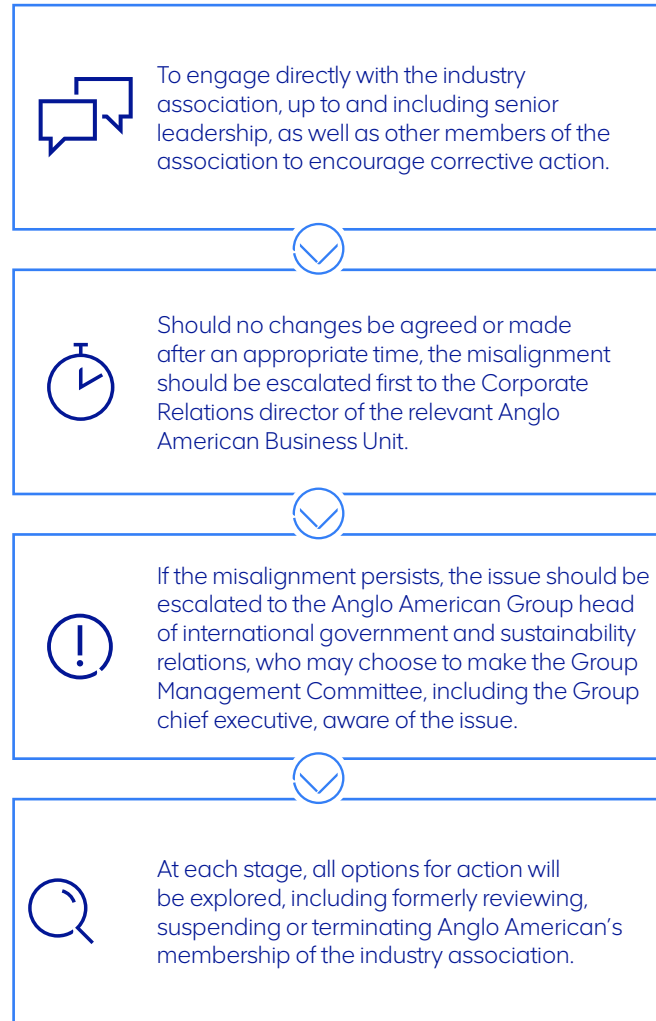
To engage directly with the industry association, up to and including senior leadership, as well as other members of the association to encourage corrective action.

Should no changes be agreed or made after an appropriate time, the misalignment should be escalated first to the Corporate Relations director of the relevant Anglo American Business Unit.

If the misalignment persists, the issue should be escalated to the Anglo American Group head of international government and sustainability relations, who may choose to make the Group Management Committee, including the Group chief executive, aware of the issue.

At each stage, all options for action will be explored, including formerly reviewing, suspending or terminating Anglo American's membership of the industry association.